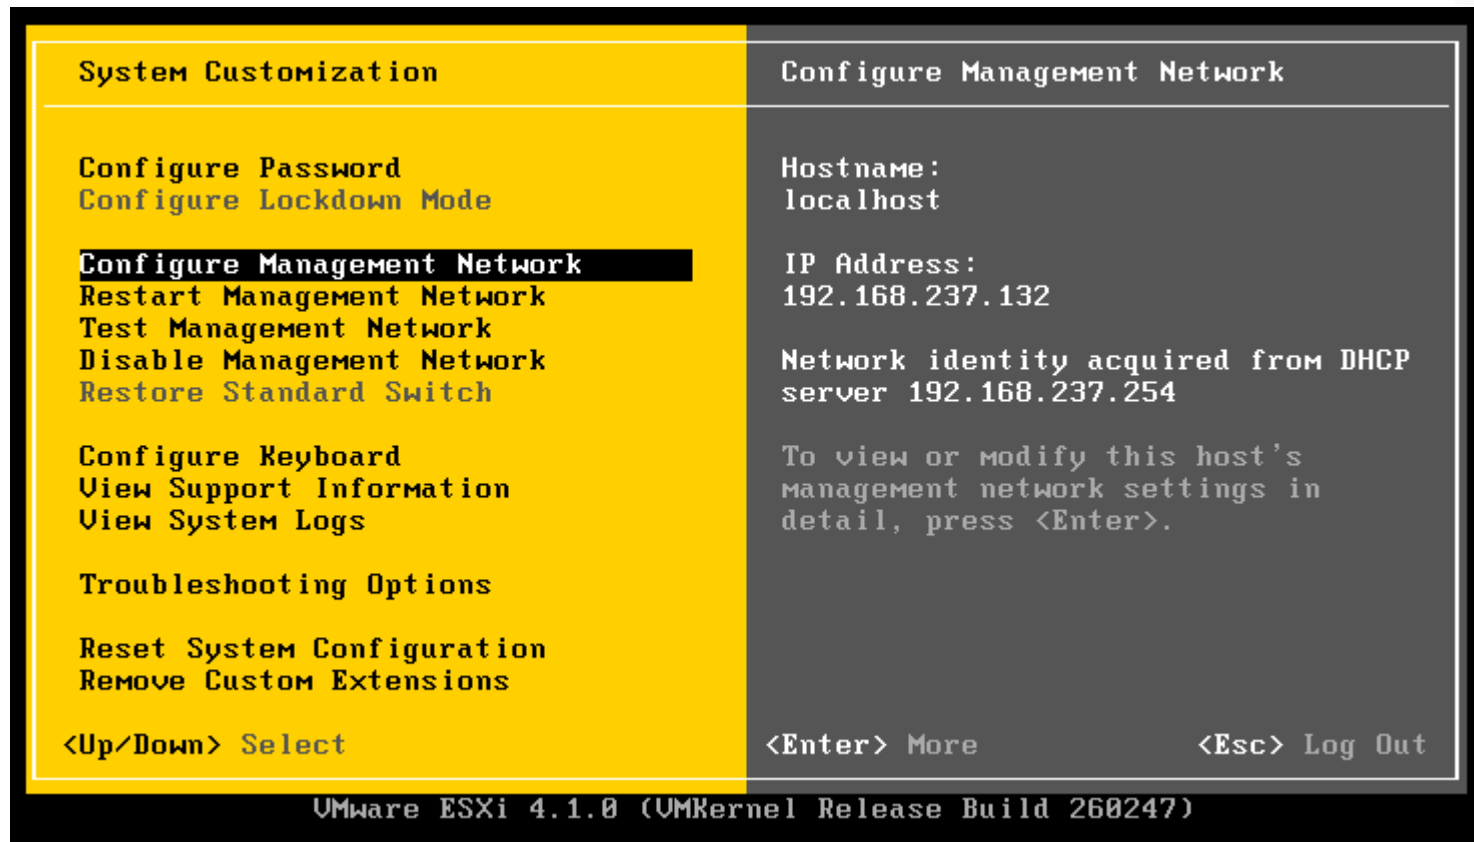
System Customization

Configure Password
Configure Lockdown Mode

Configure Management Network
Restart Management Network
Test Management Network
Disable Management Network
Restore Standard Switch

Configure Keyboard
View Support Information
View System Logs

Troubleshooting Options

Reset System Configuration
Remove Custom Extensions

<Up/Down> Select

Configure Management Network

Hostname:
localhost

IP Address:
192.168.237.132

Network identity acquired from DHCP server 192.168.237.254

To view or modify this host's management network settings in detail, press <Enter>.

<Enter> More

<Esc> Log Out

VMware ESXi 4.1.0 (VMKernel Release Build 260247)